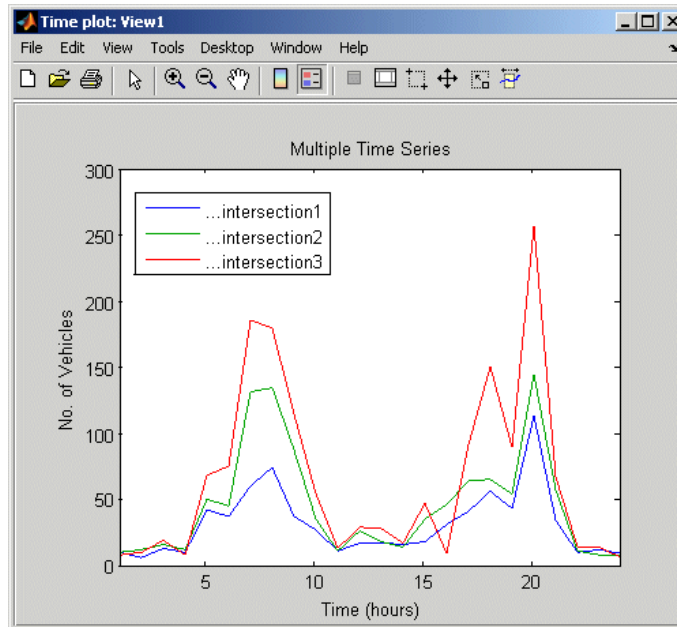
Time plot: View1

File Edit View Tools Desktop Window Help

Multiple Time Series

...intersection1
...intersection2
...intersection3

No. of Vehicles

300
250
200
150
100
50
0

5
10
15
20

Time (hours)